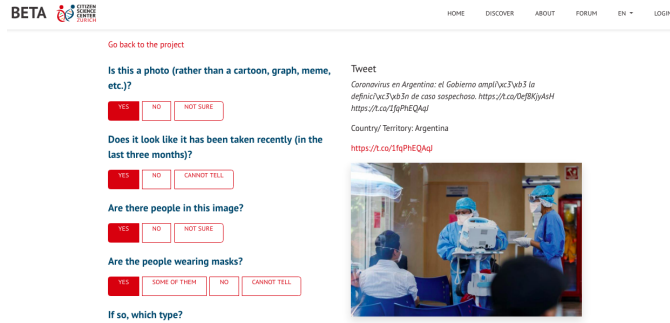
BETA CITIZEN SCIENCE CENTER ZURICH

HOME DISCOVER ABOUT FORUM EN LOGIN

Go back to the project

Is this a photo (rather than a cartoon, graph, meme, etc.)?

YES NO NOT SURE

Does it look like it has been taken recently (in the last three months)?

YES NO CANNOT TELL

Are there people in this image?

YES NO NOT SURE

Are the people wearing masks?

YES SOME OF THEM NO CANNOT TELL

If so, which type?

Tweet

Coronavirus en Argentina: el Gobierno ampli\xc3\xb3 la definici\xc3\xb3n de caso sospechoso. https://t.co/0efBKjyAsH https://t.co/1fqPhEQAqJ

Country/ Territory: Argentina

https://t.co/1fqPhEQAqJ